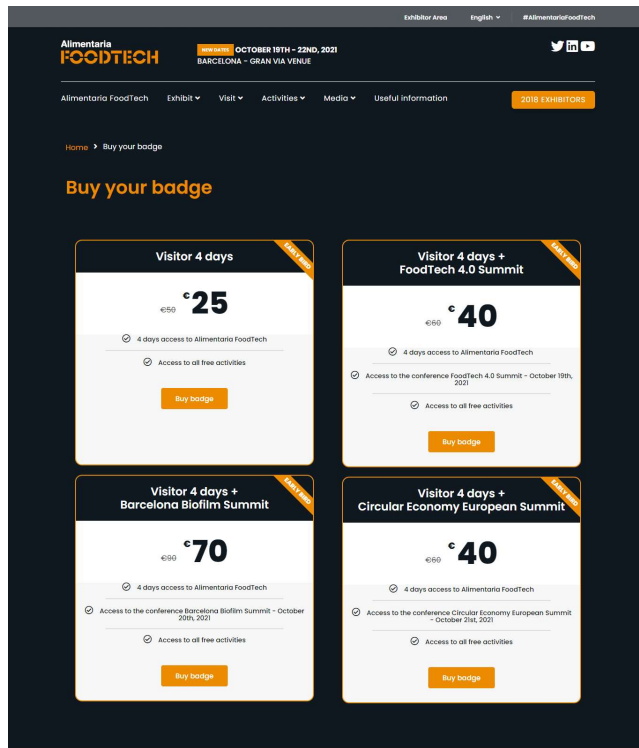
Exhibitor Area English #AlimentariaFoodTech

Alimentaria FOODTECH

NEW DATES OCTOBER 19TH - 22ND, 2021
BARCELONA - GRAN VIA VENUE

Alimentaria FoodTech Exhibit Visit Activities Media Useful information 2018 EXHIBITORS

Home > Buy your badge

Buy your badge

Visitor 4 days
EARLY BIRD
€50 €25
4 days access to Alimentaria FoodTech
Access to all free activities
Buy badge

Visitor 4 days + FoodTech 4.0 Summit
EARLY BIRD
€60 €40
4 days access to Alimentaria FoodTech
Access to the conference FoodTech 4.0 Summit - October 19th, 2021
Access to all free activities
Buy badge

Visitor 4 days + Barcelona Biofilm Summit
EARLY BIRD
€90 €70
4 days access to Alimentaria FoodTech
Access to the conference Barcelona Biofilm Summit - October 20th, 2021
Access to all free activities
Buy badge

Visitor 4 days + Circular Economy European Summit
EARLY BIRD
€60 €40
4 days access to Alimentaria FoodTech
Access to the conference Circular Economy European Summit - October 21st, 2021
Access to all free activities
Buy badge